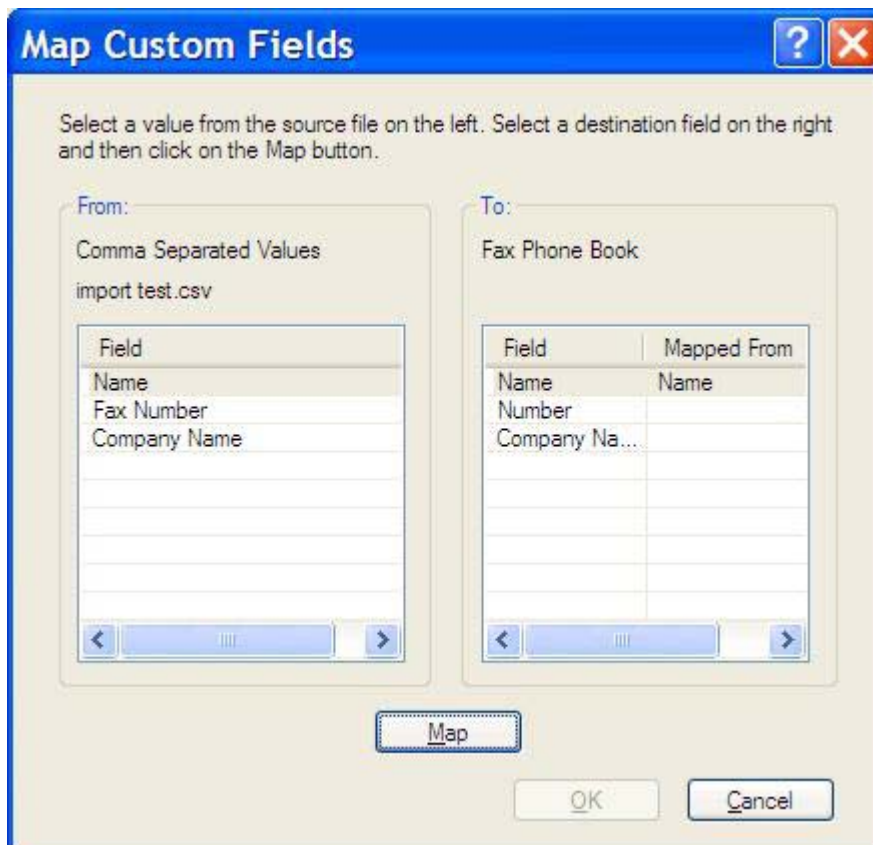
Map Custom Fields

Select a value from the source file on the left. Select a destination field on the right and then click on the Map button.

From:

Comma Separated Values

import test.csv

| Field |
|---|
| Name |
| Fax Number |
| Company Name |

To:

Fax Phone Book

| Field | Mapped From |
|---|---|
| Name | Name |
| Number | |
| Company Na... | |

Map

OK

Cancel